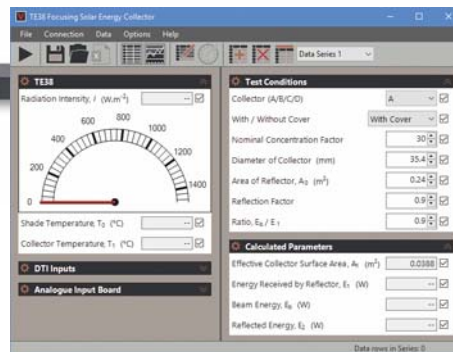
TE38 Focusing Solar Energy Collector

File Connection Data Options Help

Data Series 1

TE38

Radiation Intensity, $I$ (W.m$^{-2}$) --

0 200 400 600 800 1000 1200 1400

Shade Temperature, $T_0$ (°C) --

Collector Temperature, $T_1$ (°C) --

DTI Inputs

Analogue Input Board

Test Conditions

Collector (A/B/C/D) A

With / Without Cover With Cover

Nominal Concentration Factor 30

Diameter of Collector (mm) 35.4

Area of Reflector, $A_2$ (m$^2$) 0.24

Reflection Factor 0.9

Ratio, $E_R$ / $E_1$ 0.9

Calculated Parameters

Effective Collector Surface Area, $A_f$ (m$^2$) 0.0388

Energy Received by Reflector, $E_1$ (W) --

Beam Energy, $E_B$ (W) --

Reflected Energy, $E_2$ (W) --

Data rows in Series: 0